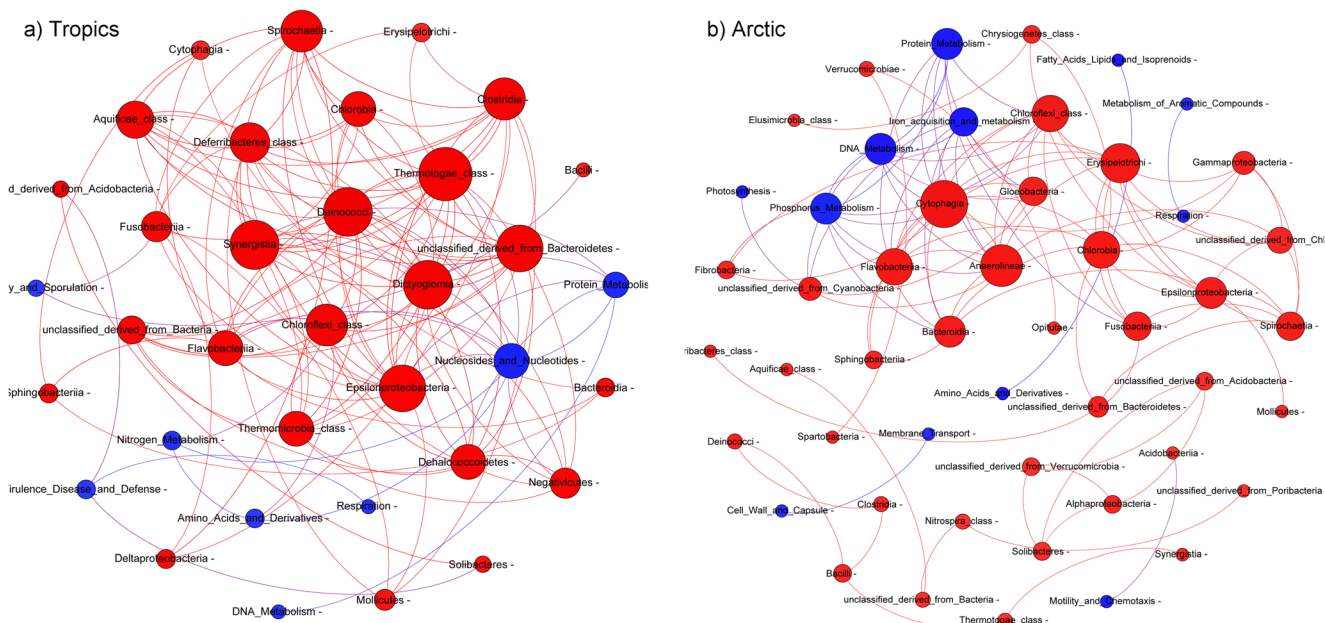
a) Tropics

Spirochaetia -
Erysipelotrichi -
Cytophagia -
Clostridia -
Aquificae_class -
Chlorobia -
Deferribacteres_class -
Bacilli -
Thermotogae_class -
d_derived_from_Acidobacteria -
Deinococci -
Fusobacteriia -
Synergistia -
unclassified_derived_from_Bacteroidetes -
Dictyoglomia -
y_and_Sporulation -
Protein_Metabolis
Chloroflexi_class -
unclassified_derived_from_Bacteria -
Flavobacteriia -
Nucleosides_and_Nucleotides -
Epsilonproteobacteria -
Bacteroidia -
Sphingobacteriia -
Thermomicrobia_class -
Nitrogen_Metabolism -
Dehalococcoidetes -
Negativicutes -
irulence_Disease_and_Defense -
Amino_Acids_and_Derivatives -
Respiration -
Deltaproteobacteria -
Solibacteres -
Mollicutes -
DNA_Metabolism -

b) Arctic

Protein_Metabolism -
Chrysiogenetes_class -
Fatty_Acids_Lipids_and_Isoprenoids -
Verrucomicrobiae -
Metabolism_of_Aromatic_Compounds -
Iron_acquisition_and_metabolism -
Chloroflexi_class -
Elusimicrobia_class -
DNA_Metabolism -
Erysipelotrichi -
Gammaproteobacteria -
Gloeobacteria -
Photosynthesis -
Cytophagia -
Phosphorus_Metabolism -
Respiration -
unclassified_derived_from_Chl
Chlorobia -
Fibrobacteria -
Flavobacteria -
Anaerolineae -
unclassified_derived_from_Cyanobacteria -
Epsilonproteobacteria -
Spirochaetia -
Opitutae -
Fusobacteriia -
Bacteroidia -
ribacteres_class -
Sphingobacteriia -
Aquificae_class -
unclassified_derived_from_Acidobacteria -
Amino_Acids_and_Derivatives -
unclassified_derived_from_Bacteroidetes -
Mollicutes -
Membrane_Transport -
Deinococci -
Spartobacteria -
Acidobacteriia -
unclassified_derived_from_Verrucomicrobia -
unclassified_derived_from_Poribacteria
Alphaproteobacteria -
Cell_Wall_and_Capsule -
Clostridia -
Nitrospira_class -
Solibacteres -
Synergistia -
Bacilli -
unclassified_derived_from_Bacteria -
Motility_and_Chemotaxis -
Thermotogae_class -